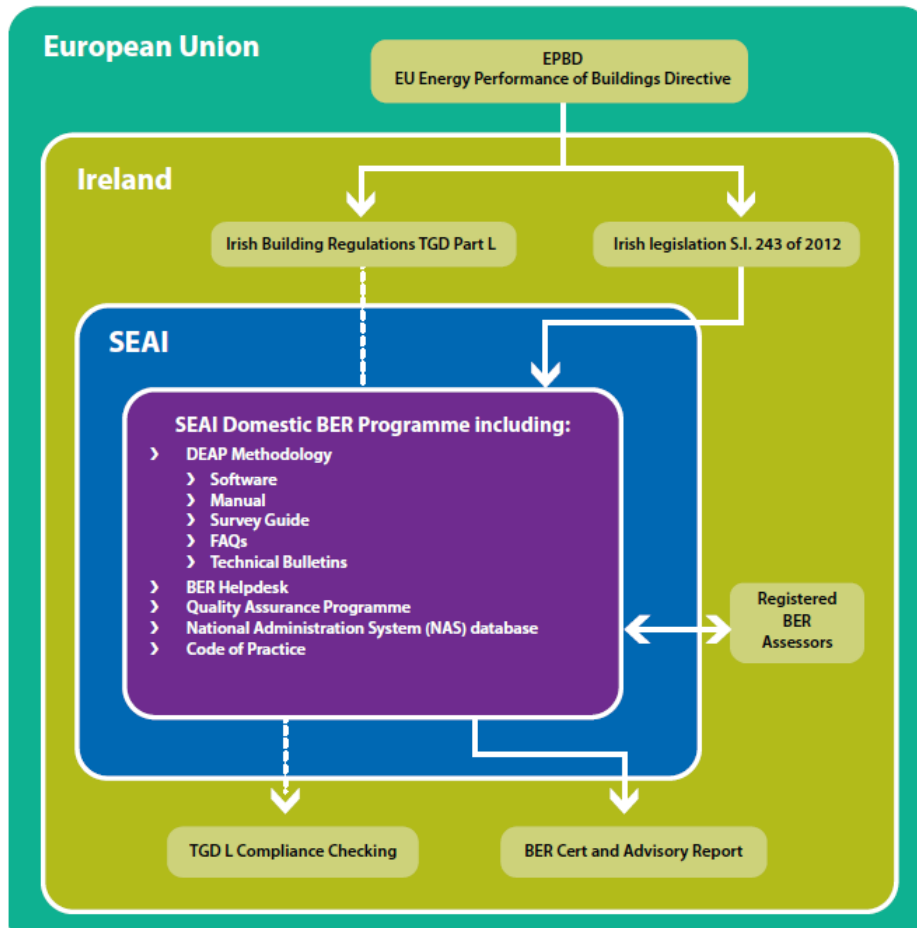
European Union

EPBD
EU Energy Performance of Buildings Directive

Ireland

Irish Building Regulations TGD Part L

Irish legislation S.I. 243 of 2012

SEAI

SEAI Domestic BER Programme including:
› DEAP Methodology
› Software
› Manual
› Survey Guide
› FAQs
› Technical Bulletins
› BER Helpdesk
› Quality Assurance Programme
› National Administration System (NAS) database
› Code of Practice

Registered BER Assessors

TGD L Compliance Checking

BER Cert and Advisory Report